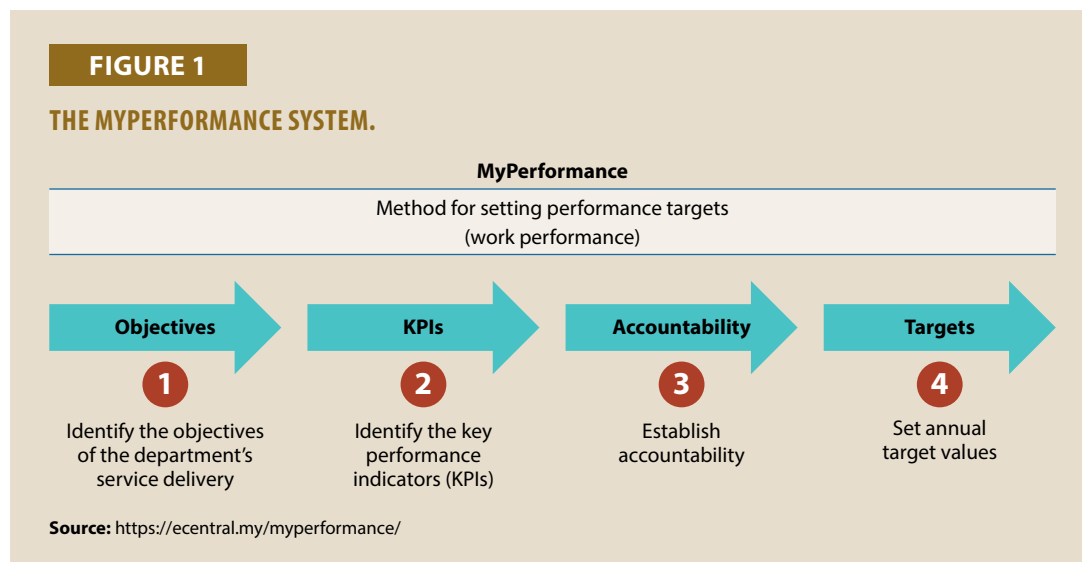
FIGURE 1

THE MYPERFORMANCE SYSTEM.

MyPerformance

Method for setting performance targets
(work performance)

Objectives

1

Identify the objectives of the department's service delivery

KPIs

2

Identify the key performance indicators (KPIs)

Accountability

3

Establish accountability

Targets

4

Set annual target values

Source: https://ecentral.my/myperformance/